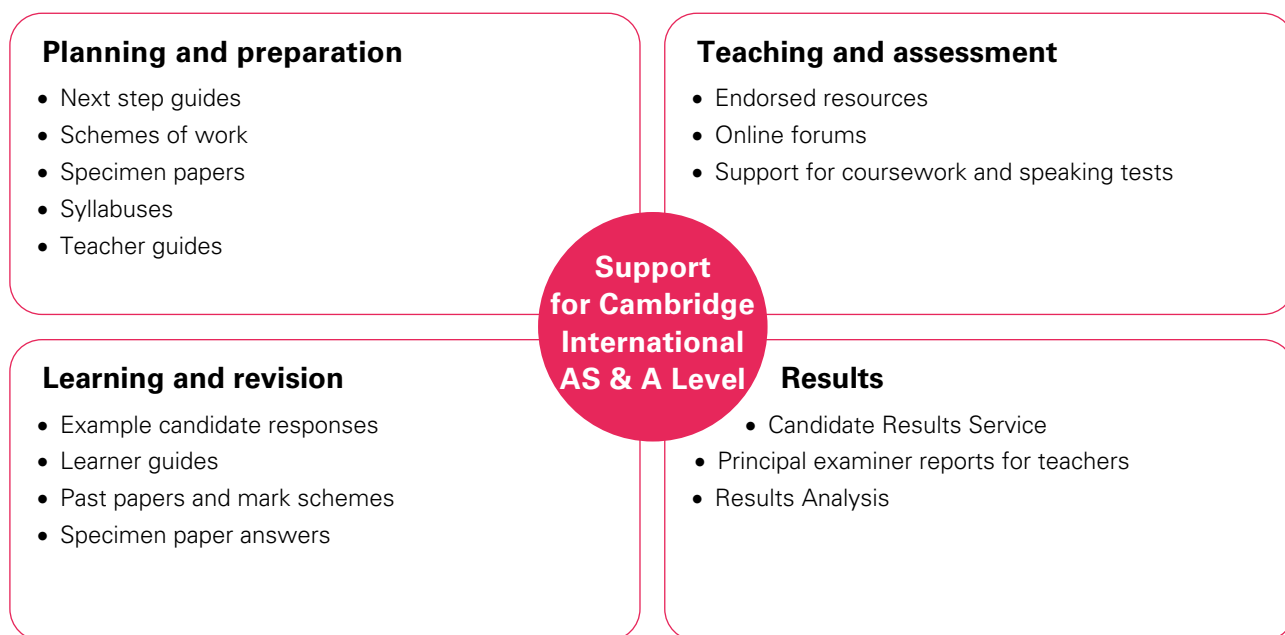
Planning and preparation

- Next step guides
- Schemes of work
- Specimen papers
- Syllabuses
- Teacher guides

Teaching and assessment

- Endorsed resources
- Online forums
- Support for coursework and speaking tests

Support for Cambridge International AS & A Level

Learning and revision

- Example candidate responses
- Learner guides
- Past papers and mark schemes
- Specimen paper answers

Results

- Candidate Results Service
- Principal examiner reports for teachers
- Results Analysis